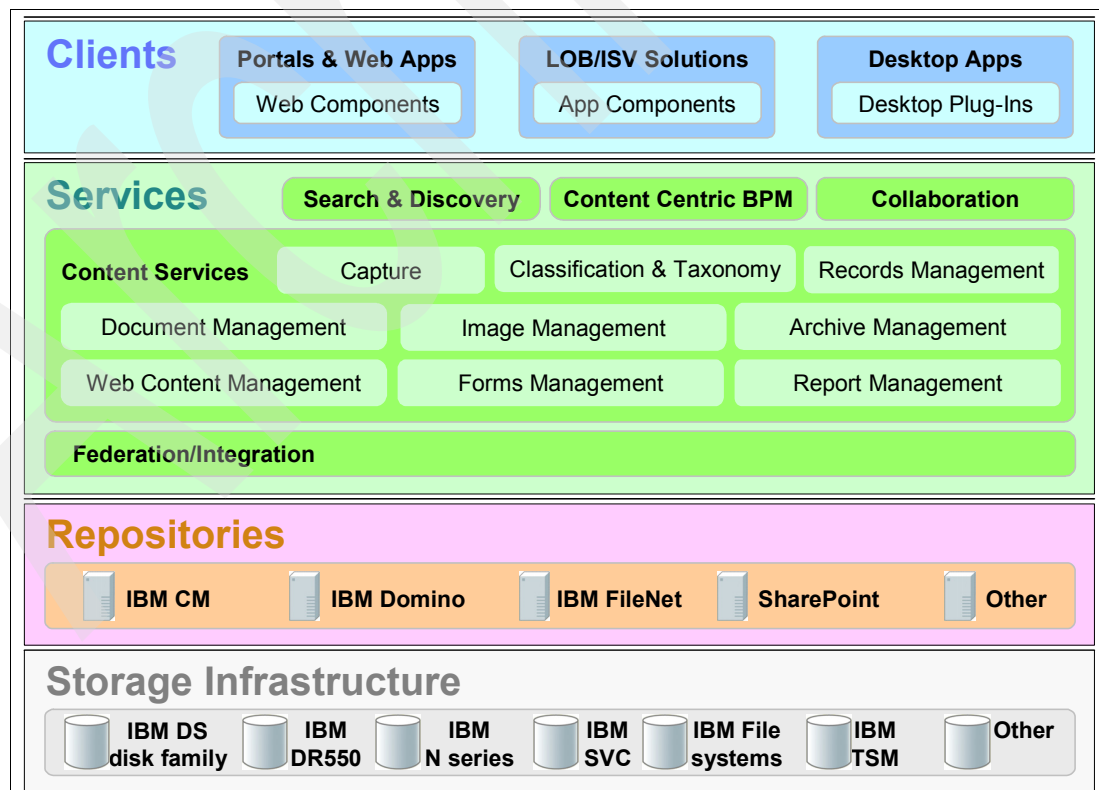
Clients

Portals & Web Apps
Web Components

LOB/ISV Solutions
App Components

Desktop Apps
Desktop Plug-Ins

Services

Search & Discovery

Content Centric BPM

Collaboration

Content Services

Capture

Classification & Taxonomy

Records Management

Document Management

Image Management

Archive Management

Web Content Management

Forms Management

Report Management

Federation/Integration

Repositories

IBM CM

IBM Domino

IBM FileNet

SharePoint

Other

Storage Infrastructure

IBM DS disk family

IBM DR550

IBM N series

IBM SVC

IBM File systems

IBM TSM

Other